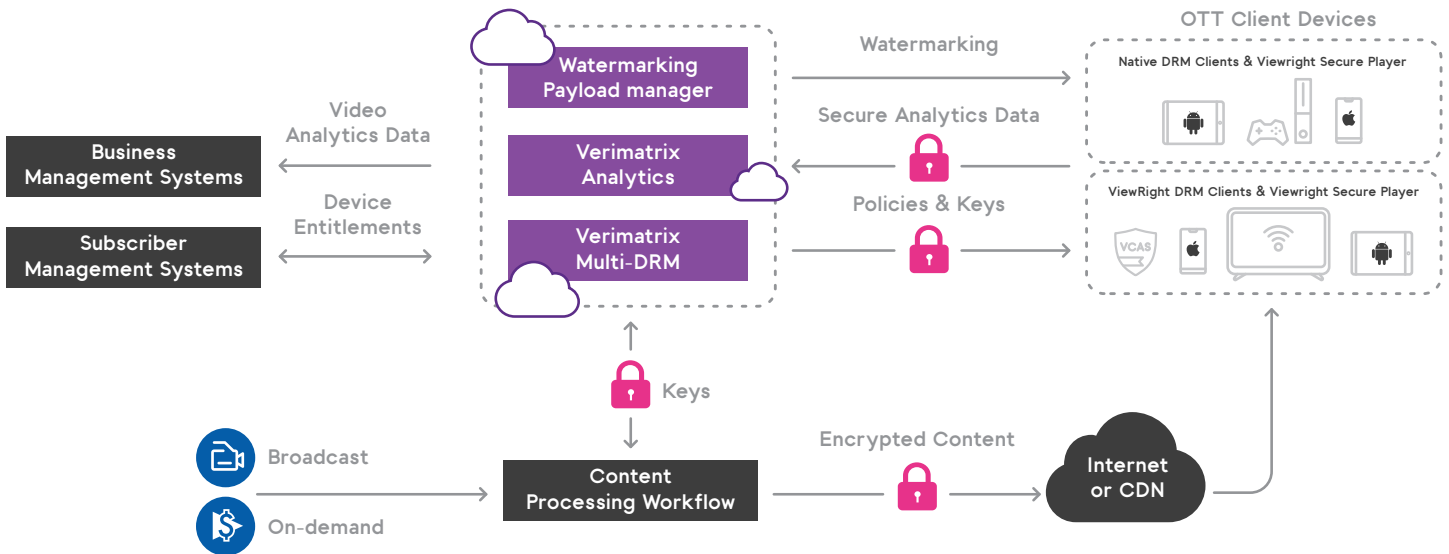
OTT Client Devices

Watermarking

Native DRM Clients & Viewright Secure Player

Watermarking Payload manager

Video Analytics Data

Secure Analytics Data

Business Management Systems

Verimatrix Analytics

Device Entitlements

Policies & Keys

ViewRight DRM Clients & Viewright Secure Player

Subscriber Management Systems

Verimatrix Multi-DRM

VCAS

Keys

Encrypted Content

Broadcast

Content Processing Workflow

Internet or CDN

On-demand